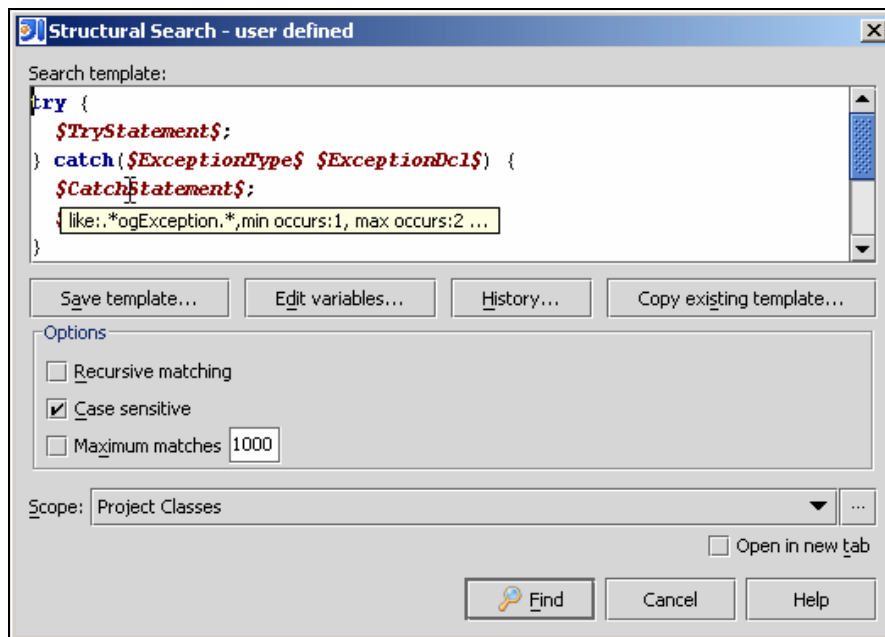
Structural Search - user defined

Search template:

try {
  $TryStatement$;
} catch($ExceptionType$ $ExceptionDcl$) {
  $CatchStatement$;
  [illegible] like:.*ogException.*,min occurs:1, max occurs:2 ...
}

Save template... | Edit variables... | History... | Copy existing template...

Options

Recursive matching

Case sensitive

Maximum matches 1000

Scope: Project Classes ...

Open in new tab

Find | Cancel | Help